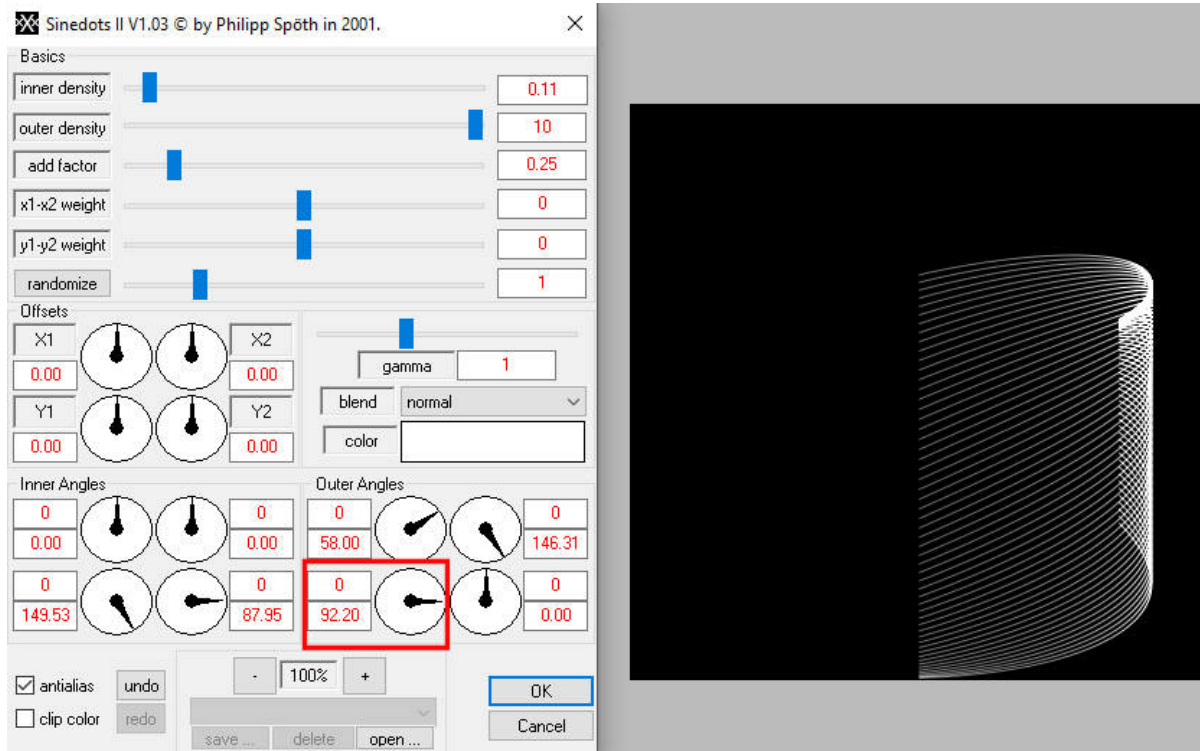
Sinedots II V1.03 © by Philipp Spöth in 2001.

Basics

inner density 0.11
outer density 10
add factor 0.25
x1-x2 weight 0
y1-y2 weight 0
randomize 1

Offsets

X1 X2
0.00 0.00
Y1 Y2
0.00 0.00

gamma 1
blend normal
color

Inner Angles

0 0
0.00 0.00
0 0
149.53 87.95

Outer Angles

0 0
58.00 146.31
0 0
92.20 0.00

antialias undo
clip color redo

- 100% +

save ... delete open ...

OK
Cancel